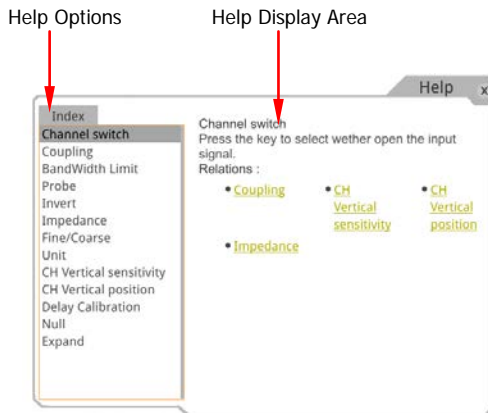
Help Options

Help Display Area

Help x

Index

Channel switch
Coupling
BandWidth Limit
Probe
Invert
Impedance
Fine/Coarse
Unit
CH Vertical sensitivity
CH Vertical position
Delay Calibration
Null
Expand

Channel switch
Press the key to select wether open the input signal.
Relations :

• Coupling • CH Vertical sensitivity • CH Vertical position

• Impedance